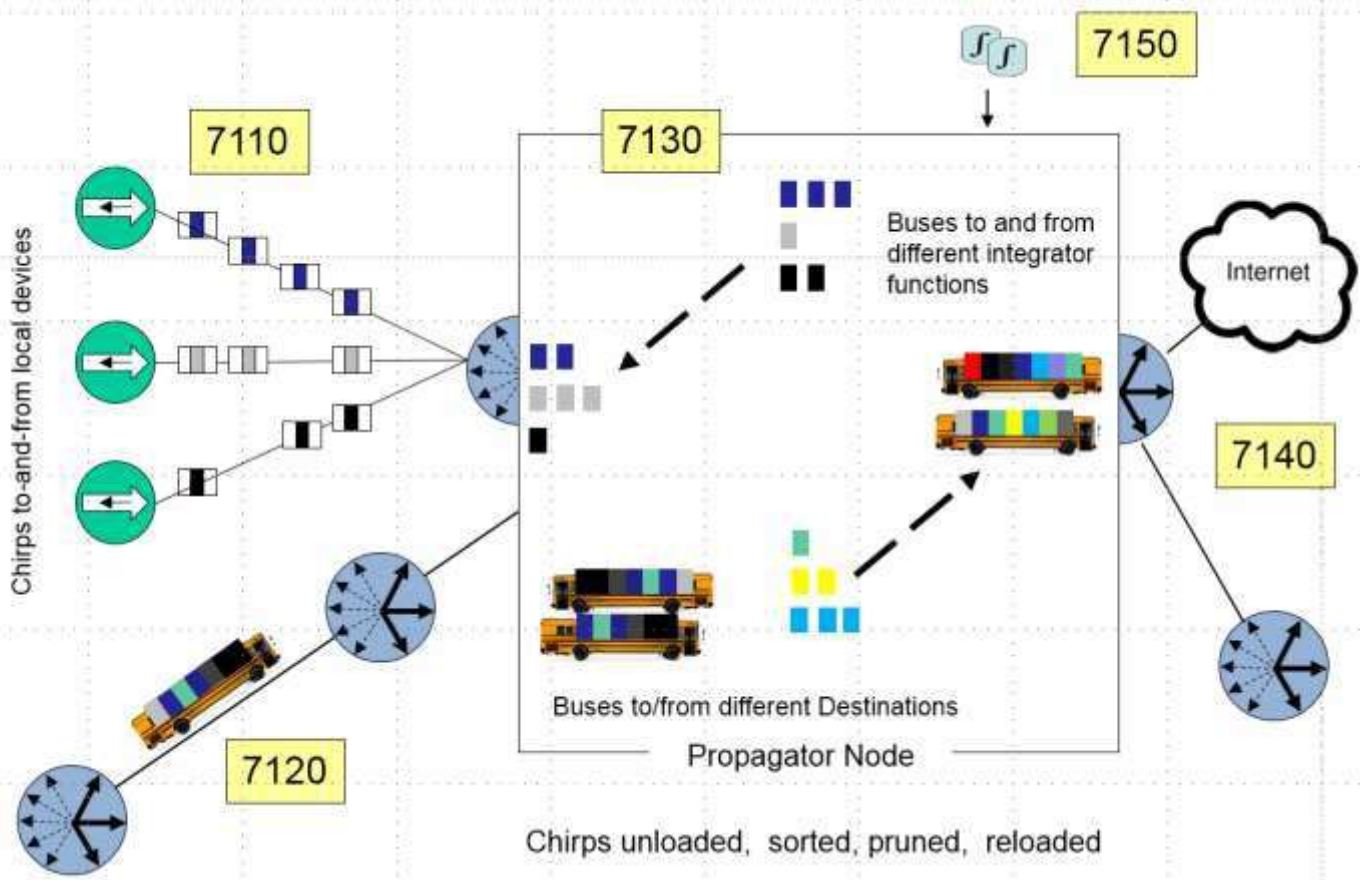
7150

7110

7130

Chirps to-and-from local devices

Buses to and from different integrator functions

Internet

7140

Buses to/from different Destinations

7120

Propagator Node

Chirps unloaded, sorted, pruned, reloaded